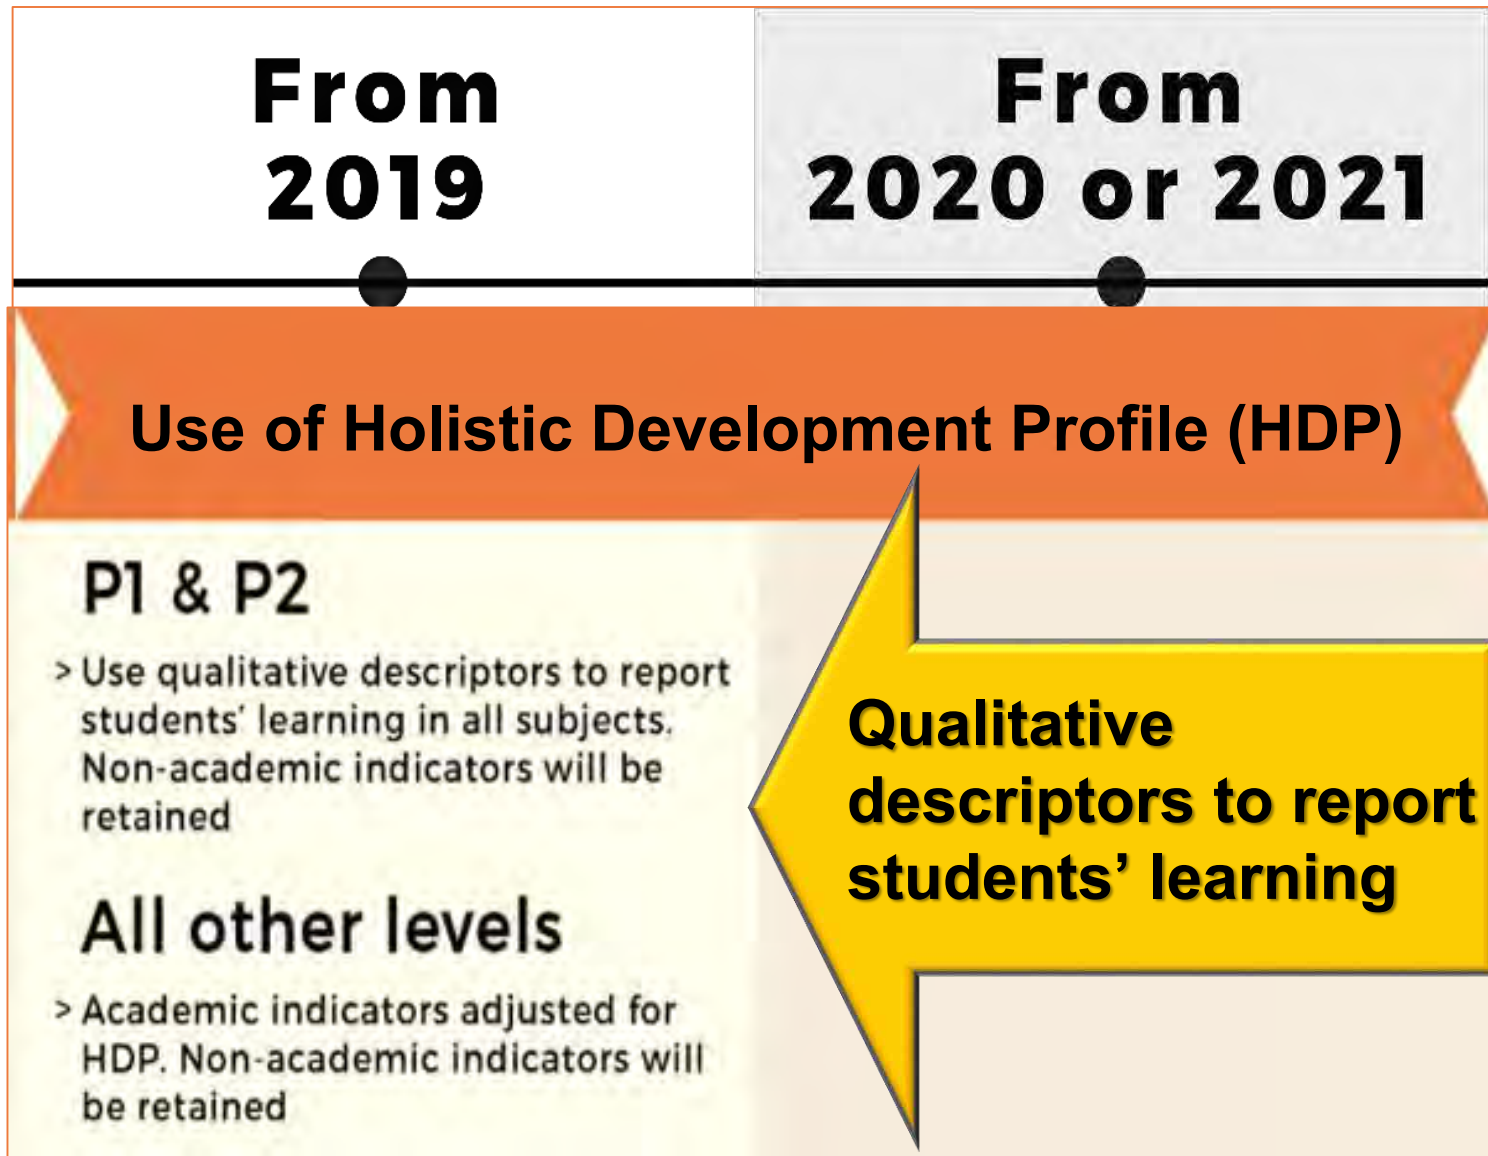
From 2019

From 2020 or 2021

Use of Holistic Development Profile (HDP)

P1 & P2

> Use qualitative descriptors to report students' learning in all subjects. Non-academic indicators will be retained

All other levels

> Academic indicators adjusted for HDP. Non-academic indicators will be retained

Qualitative descriptors to report students' learning